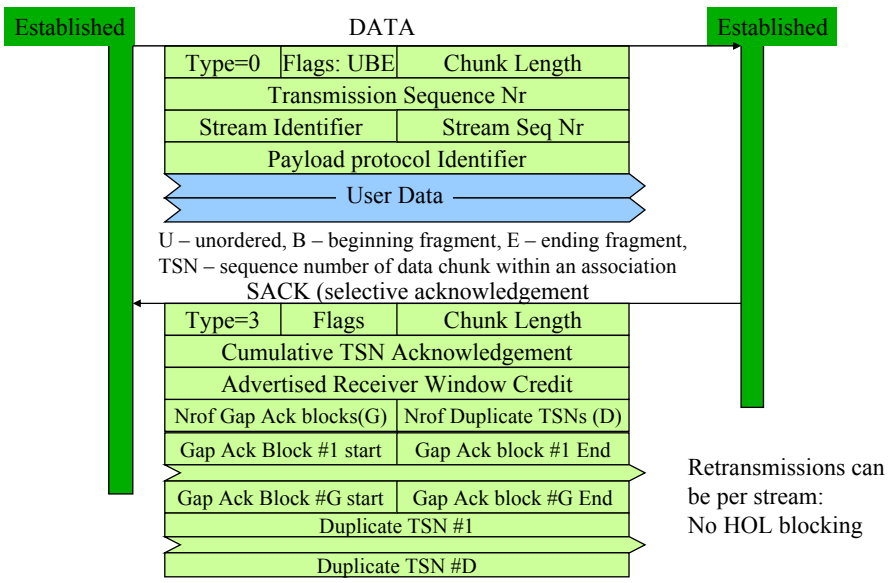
Established

DATA

Established

| Type=0 | Flags: UBE | Chunk Length |
|---|---|---|
| Transmission Sequence Nr | | |
| Stream Identifier | | Stream Seq Nr |
| Payload protocol Identifier | | |

User Data

U – unordered, B – beginning fragment, E – ending fragment, TSN – sequence number of data chunk within an association

SACK (selective acknowledgement

| Type=3 | Flags | Chunk Length |
|---|---|---|
| Cumulative TSN Acknowledgement | | |
| Advertised Receiver Window Credit | | |
| Nrof Gap Ack blocks(G) | | Nrof Duplicate TSNs (D) |
| Gap Ack Block #1 start | | Gap Ack block #1 End |
| Gap Ack Block #G start | | Gap Ack block #G End |
| Duplicate TSN #1 | | |
| Duplicate TSN #D | | |

Retransmissions can be per stream: No HOL blocking